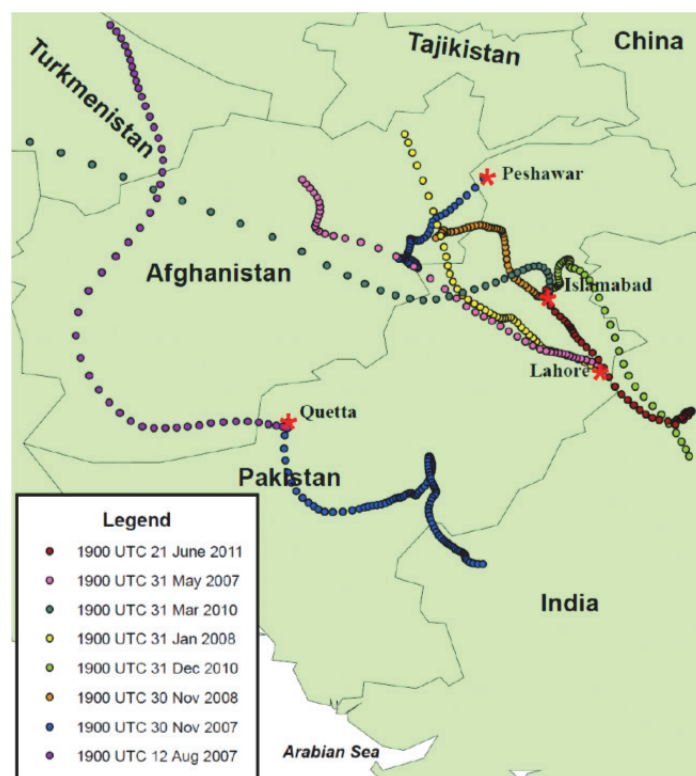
Turkmenistan
Tajikistan
China
Peshawar
Afghanistan
Islamabad
Lahore
Quetta
Pakistan
India
Arabian Sea

Legend
1900 UTC 21 June 2011
1900 UTC 31 May 2007
1900 UTC 31 Mar 2010
1900 UTC 31 Jan 2008
1900 UTC 31 Dec 2010
1900 UTC 30 Nov 2008
1900 UTC 30 Nov 2007
1900 UTC 12 Aug 2007